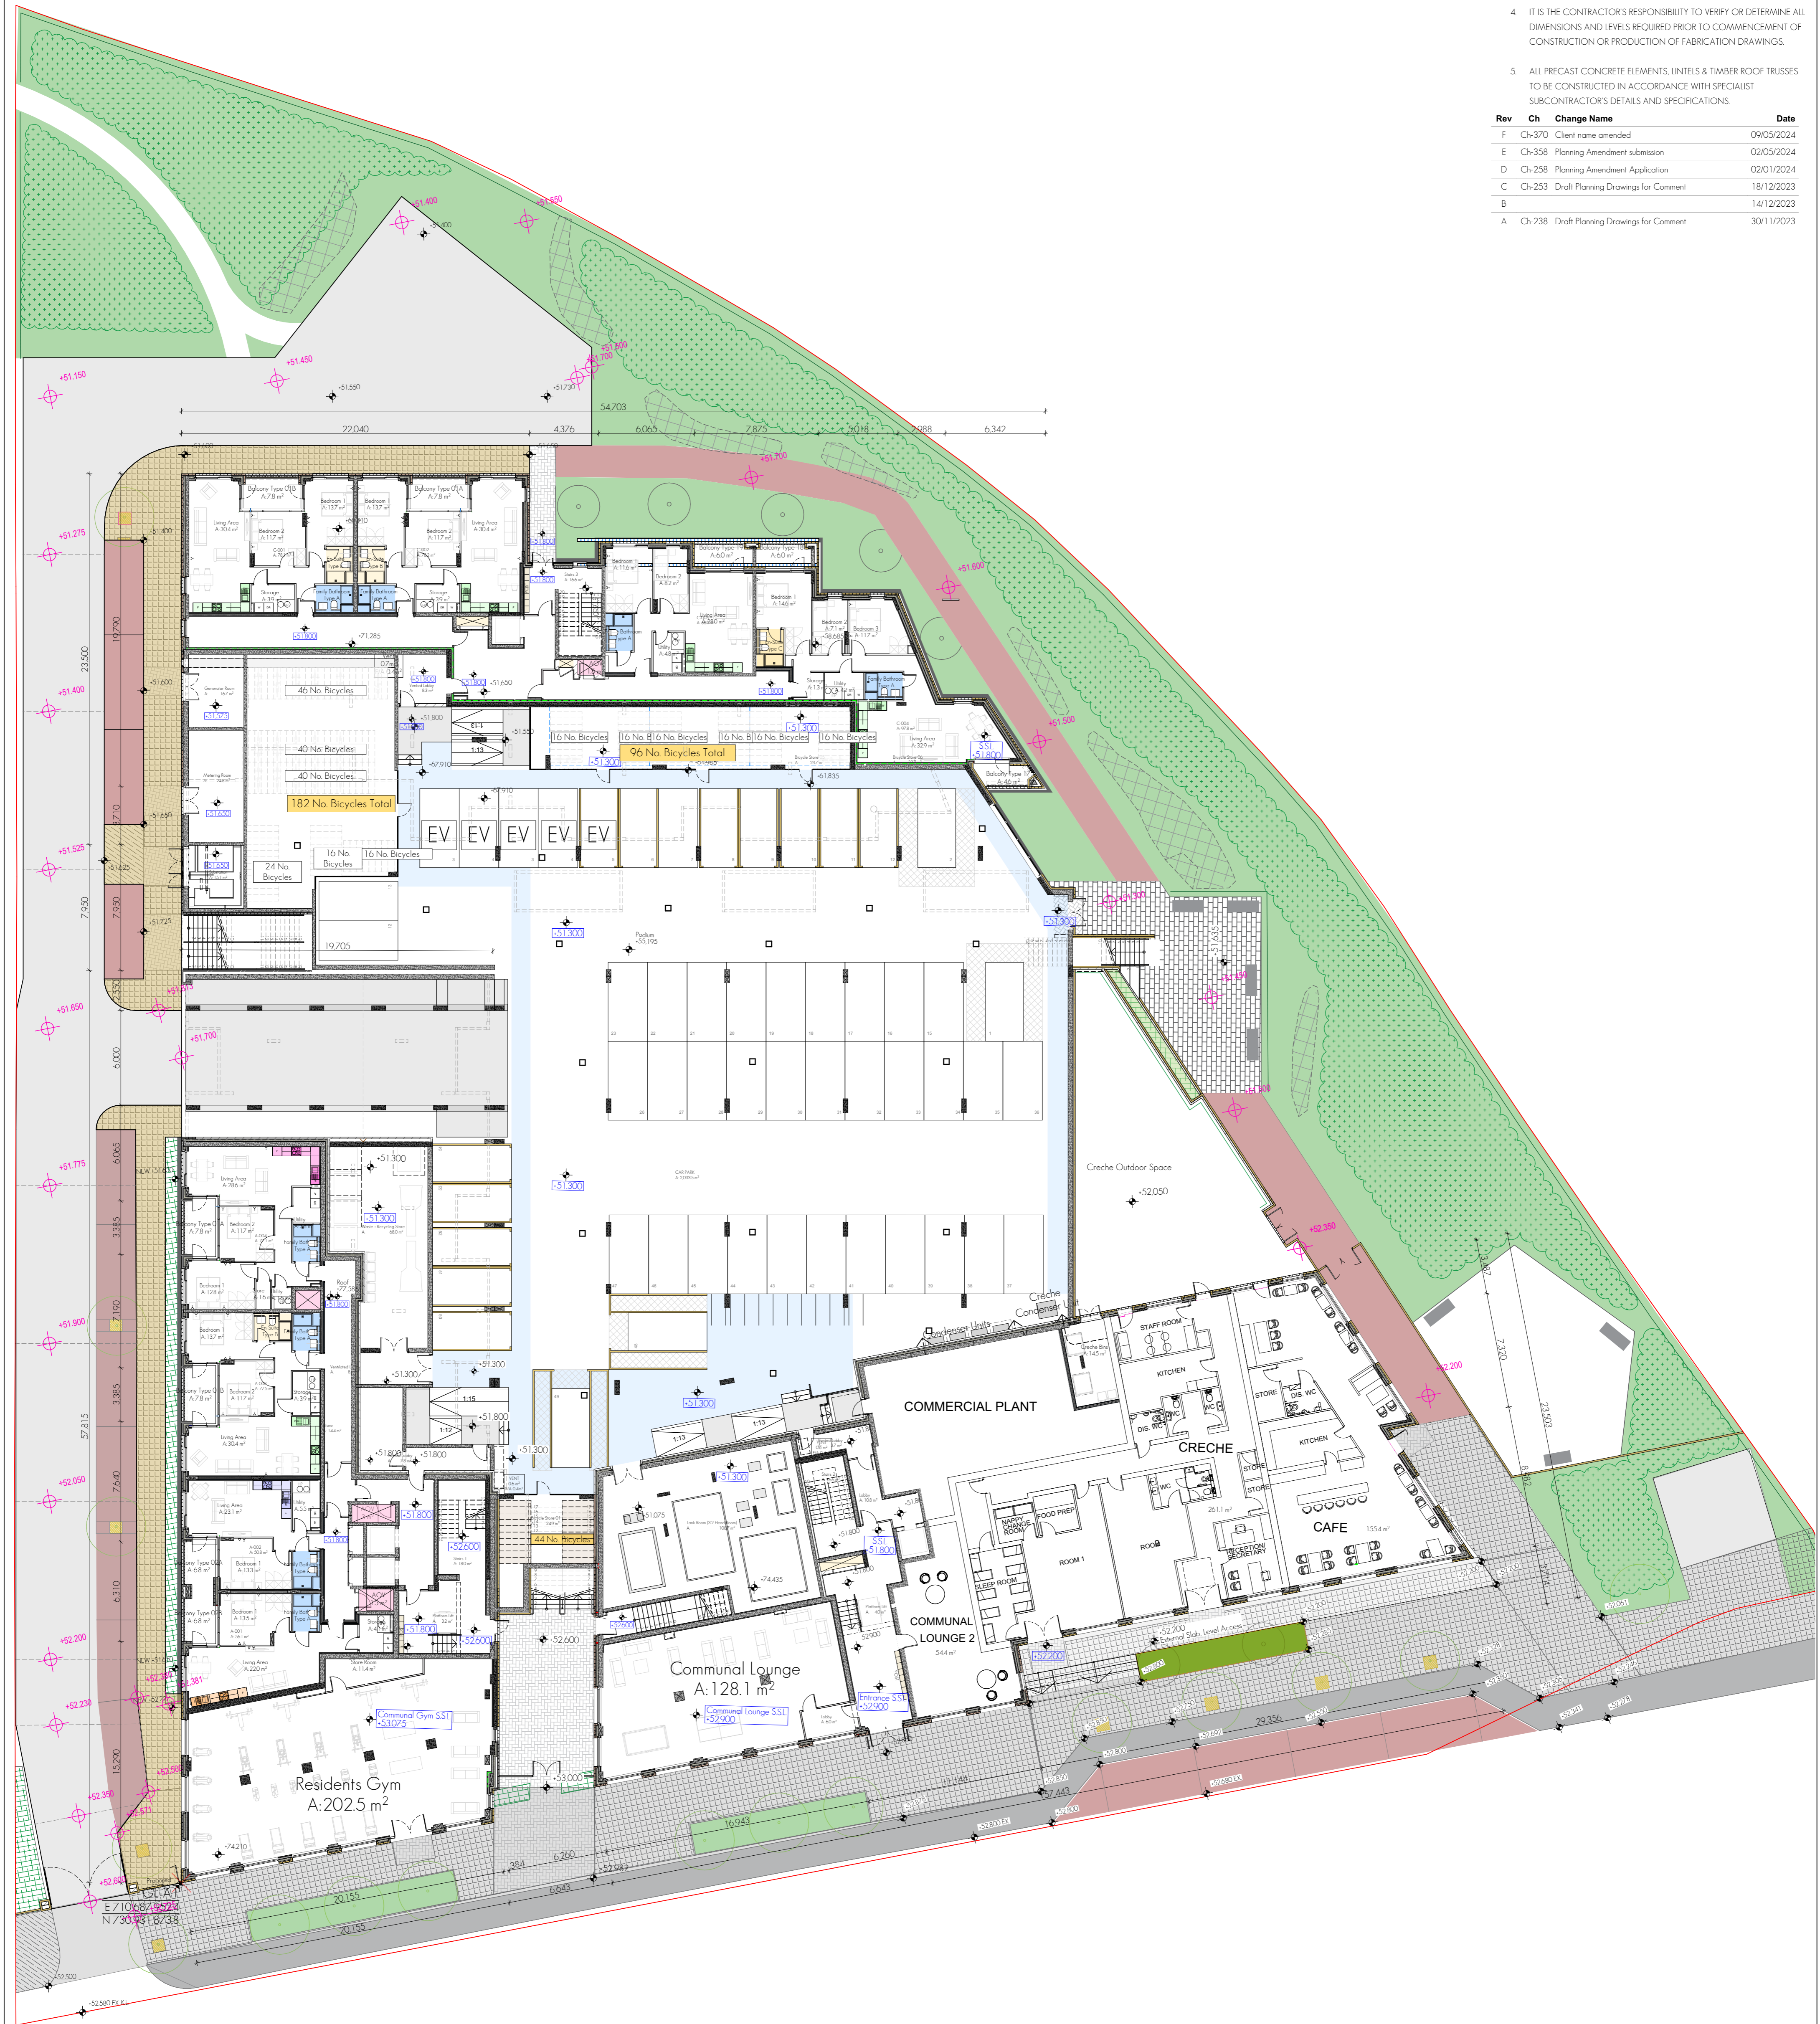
4. IT IS THE CONTRACTOR'S RESPONSIBILITY TO VERIFY OR DETERMINE ALL DIMENSIONS AND LEVELS REQUIRED PRIOR TO COMMENCEMENT OF CONSTRUCTION OR PRODUCTION OF FABRICATION DRAWINGS.

5. ALL PRECAST CONCRETE ELEMENTS, LINTELS & TIMBER ROOF TRUSSES TO BE CONSTRUCTED IN ACCORDANCE WITH SPECIALIST SUBCONTRACTOR'S DETAILS AND SPECIFICATIONS.

| Rev | Ch | Change Name | Date |
|---|---|---|---|
| F | Ch-370 | Client name amended | 09/05/2024 |
| E | Ch-358 | Planning Amendment submission | 02/05/2024 |
| D | Ch-258 | Planning Amendment Application | 02/01/2024 |
| C | Ch-253 | Draft Planning Drawings for Comment | 18/12/2023 |
| B | | | 14/12/2023 |
| A | Ch-238 | Draft Planning Drawings for Comment | 30/11/2023 |

+51.150 +51.450 +51.400 +51.650 +51.700 +51.600 +51.500 +51.275 +51.400 +51.525 +51.650 +51.700 +51.775 +51.900 +52.050 +52.200 +52.230 +52.350 +52.600 +52.200 +52.350

54.703
22.040 4.376 6.065 7.875 5.018 2.988 6.342
23.500 19.750 8.710 7.950 6.000 6.065 3.385 7.190 3.385 7.640 6.310 15.290 57.815 19.705 20.155 20.155 6.643 6.260 16.943 29.356 7.320 23.503

46 No. Bicycles
40 No. Bicycles
40 No. Bicycles
182 No. Bicycles Total
24 No. Bicycles
16 No. Bicycles
16 No. Bicycles
16 No. Bicycles
16 No. Bicycles
16 No. Bicycles
96 No. Bicycles Total
44 No. Bicycles
EV EV EV EV EV
Podium +55.195
Creche Outdoor Space
+52.050
Creche Condenser
Condenser Units
COMMERCIAL PLANT
STAFF ROOM
KITCHEN
STORE
DIS. WC
CRECHE
KITCHEN
CAFE
FOOD PREP
NAPPY CHANGE ROOM
ROOM 1
ROOM 2
SLEEP ROOM
RECEPTION/ SECRETARY
COMMUNAL LOUNGE 2
Communal Lounge A: 128.1 m$^2$
Communal Lounge SSL +52.900
Entrance SSL +52.900
Residents Gym A: 202.5 m$^2$
Communal Gym SSL +53.075
External Slab Level Access
E710687.524
N730318.738
+51.300 +51.800 +52.600 +53.000 +74.210 +74.435